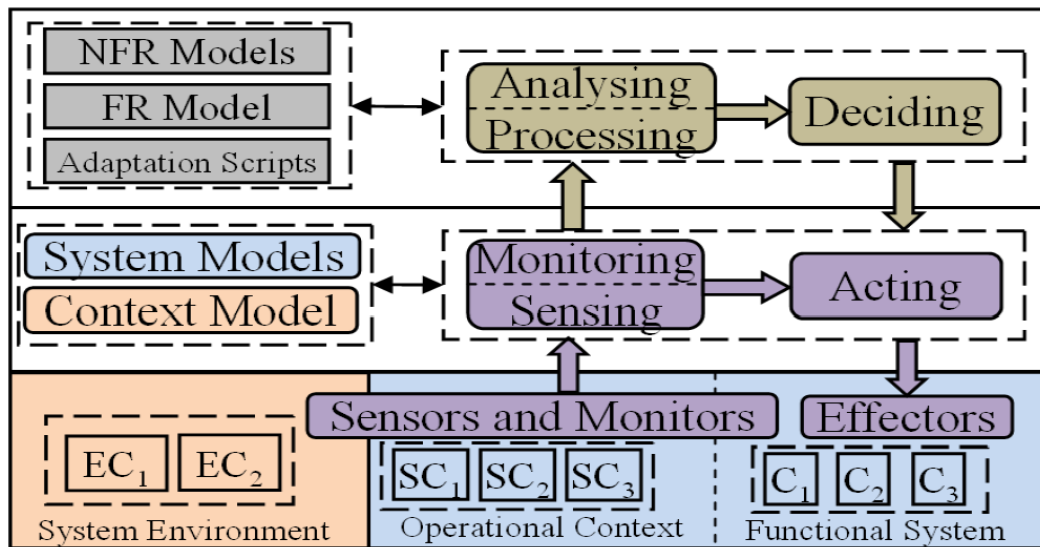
NFR Models

FR Model

Adaptation Scripts

Analysing
Processing

Deciding

System Models

Context Model

Monitoring
Sensing

Acting

Sensors and Monitors

Effectors

$EC_1$ $EC_2$

System Environment

$SC_1$ $SC_2$ $SC_3$

Operational Context

$C_1$ $C_2$ $C_3$

Functional System